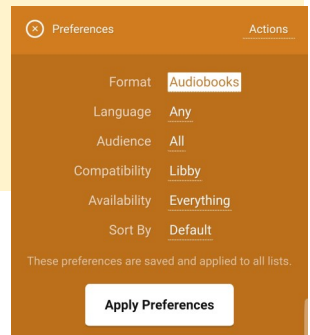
Preferences

Actions

| | |
|---|---|
| Format | Audiobooks |
| Language | Any |
| Audience | All |
| Compatibility | Libby |
| Availability | Everything |
| Sort By | Default |

These preferences are saved and applied to all lists.

Apply Preferences